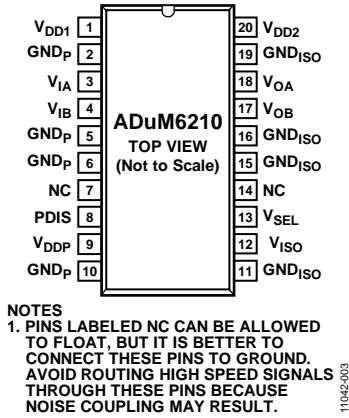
$V_{DD1}$ 1
$GND_P$ 2
$V_{IA}$ 3
$V_{IB}$ 4
$GND_P$ 5
$GND_P$ 6
NC 7
PDIS 8
$V_{DDP}$ 9
$GND_P$ 10

ADuM6210
TOP VIEW
(Not to Scale)

20 $V_{DD2}$
19 $GND_{ISO}$
18 $V_{OA}$
17 $V_{OB}$
16 $GND_{ISO}$
15 $GND_{ISO}$
14 NC
13 $V_{SEL}$
12 $V_{ISO}$
11 $GND_{ISO}$

NOTES
1. PINS LABELED NC CAN BE ALLOWED TO FLOAT, BUT IT IS BETTER TO CONNECT THESE PINS TO GROUND. AVOID ROUTING HIGH SPEED SIGNALS THROUGH THESE PINS BECAUSE NOISE COUPLING MAY RESULT.

11042-003